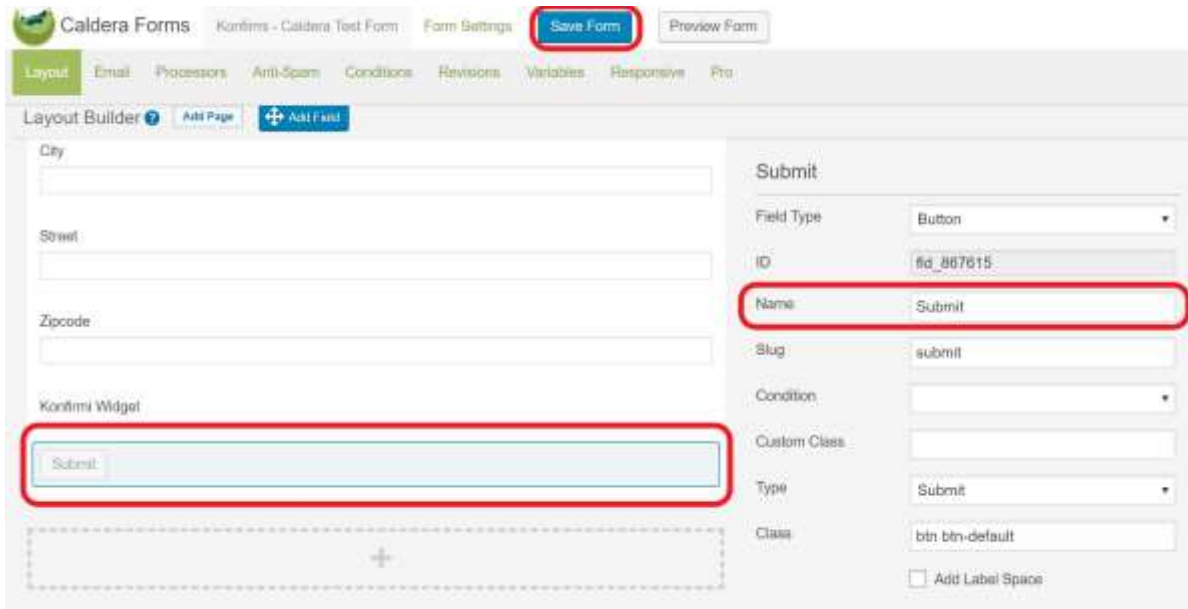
Caldera Forms Konfirmi - Caldera Test Form Form Settings Save Form Preview Form

Layout Email Processors Anti-Spam Conditions Revisions Variables Responsive Pro

Layout Builder Add Page Add Field

City

Street

Zipcode

Konfirmi Widget

Submit

+

Submit

Field Type Button

ID fld_867615

Name Submit

Slug submit

Condition

Custom Class

Type Submit

Class btn btn-default

Add Label Space